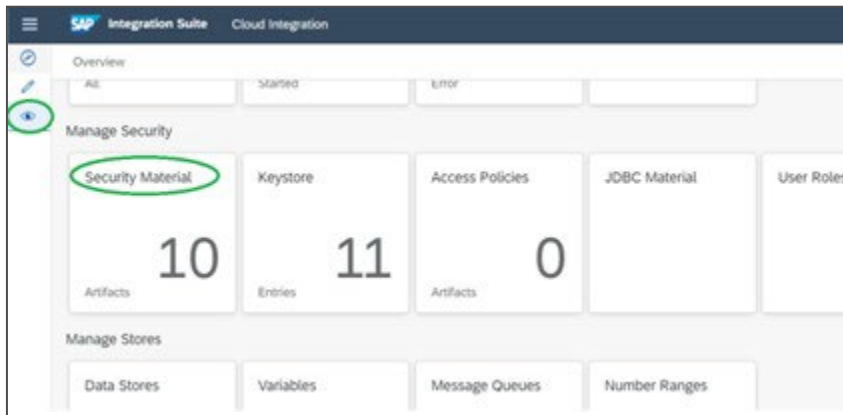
SAP Integration Suite Cloud Integration

Overview

All Started Error

Manage Security

Security Material

10

Artifacts

Keystore

11

Entries

Access Policies

0

Artifacts

JDBC Material

User Roles

Manage Stores

Data Stores

Variables

Message Queues

Number Ranges